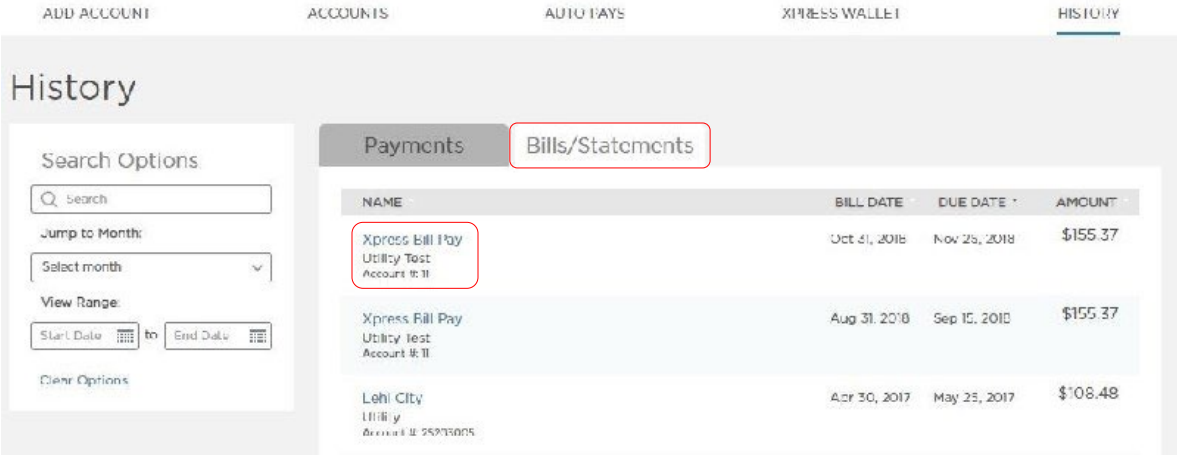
ADD ACCOUNT ACCOUNTS AUTO PAYS XPRESS WALLET HISTORY

History

Search Options

Search

Jump to Month:

Select month

View Range:

Start Date to End Date

Clear Options

Payments Bills/Statements

| NAME | BILL DATE | DUE DATE | AMOUNT |
|---|---|---|---|
| Xpress Bill Pay Utility Test Account #: 11 | Oct 31, 2018 | Nov 25, 2018 | $155.37 |
| Xpress Bill Pay Utility Test Account #: 11 | Aug 31, 2018 | Sep 15, 2018 | $155.37 |
| Lehi City Utility Account #: 25203005 | Apr 30, 2017 | May 25, 2017 | $108.48 |